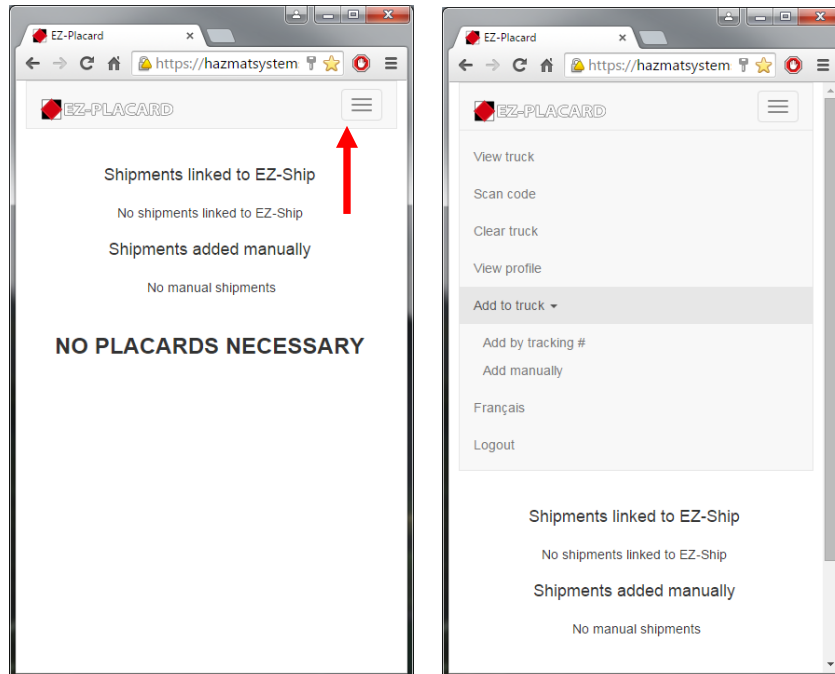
EZ-Placard ×

https://hazmatsystem

EZ-PLACARD

Shipments linked to EZ-Ship

No shipments linked to EZ-Ship

Shipments added manually

No manual shipments

NO PLACARDS NECESSARY

EZ-Placard ×

https://hazmatsystem

EZ-PLACARD

View truck

Scan code

Clear truck

View profile

Add to truck

Add by tracking #

Add manually

Français

Logout

Shipments linked to EZ-Ship

No shipments linked to EZ-Ship

Shipments added manually

No manual shipments